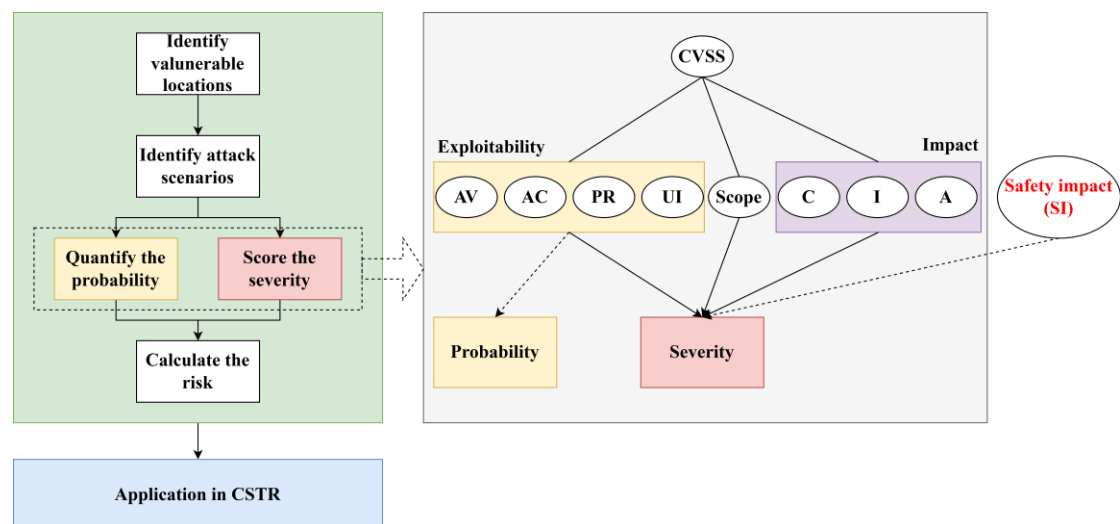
Identify valunerable locations

Identify attack scenarios

Quantify the probability

Score the severity

Calculate the risk

Application in CSTR

CVSS

Exploitability

Impact

AV

AC

PR

UI

Scope

C

I

A

Safety impact (SI)

Probability

Severity